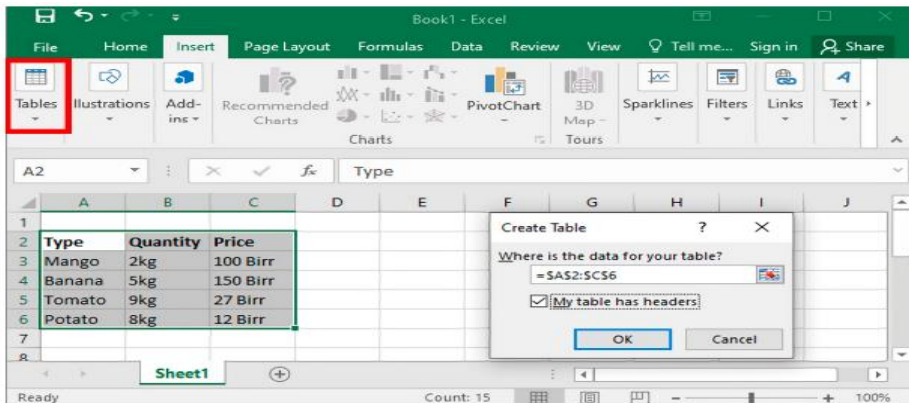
Book1 - Excel

File Home Insert Page Layout Formulas Data Review View Tell me... Sign in Share

Tables Illustrations Add-ins Recommended Charts PivotChart 3D Map Sparklines Filters Links Text

Charts Tours

A2 Type

| | A | B | C | D | E | F | G | H | I | J |
|---|---|---|---|---|---|---|---|---|---|---|
| 1 | | | | | | | | | | |
| 2 | Type | Quantity | Price | | | | | | | |
| 3 | Mango | 2kg | 100 Birr | | | | | | | |
| 4 | Banana | 5kg | 150 Birr | | | | | | | |
| 5 | Tomato | 9kg | 27 Birr | | | | | | | |
| 6 | Potato | 8kg | 12 Birr | | | | | | | |
| 7 | | | | | | | | | | |
| 8 | | | | | | | | | | |

Create Table ? ×

Where is the data for your table?

=$A$2:$C$6

My table has headers

OK Cancel

Sheet1

Ready Count: 15 100%